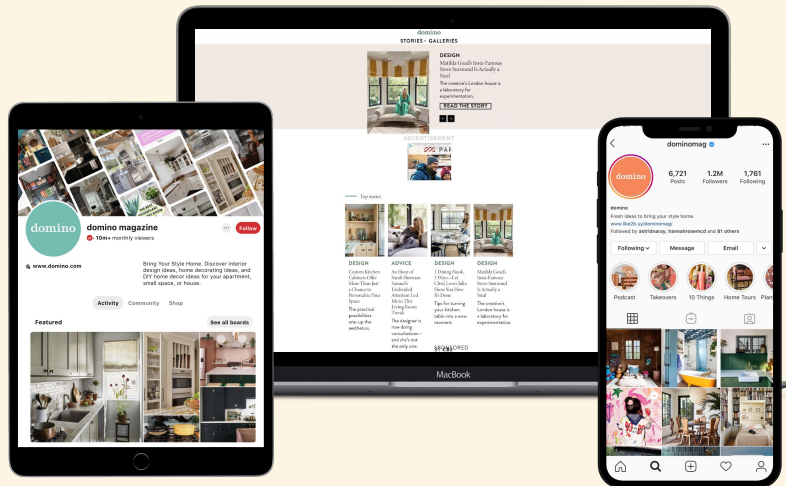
domino

STORIES GALLERIES

DESIGN

Matilda Goad's Insta-Famous Stove Surround Is Actually a Steal

The creative's London house is a laboratory for experimentation.

READ THE STORY

ADVERTISEMENT

PAR

Top stories

DESIGN

Custom Kitchen Cabinets Offer More Than Just a Chance to Personalize Your Space

The practical possibilities are up the aesthetics.

ADVICE

An Hour of Sarah Sherman Samuel's Undivided Attention Led Me to This Living Room Trend

The designer is now doing consultations—and she's not the only one.

DESIGN

I Dining Nook, 5 Ways—Let Chris Loves Julia Show You How It's Done

Tips for turning your kitchen table into a moment.

DESIGN

Matilda Goad's Insta-Famous Stove Surround Is Actually a Steal

The creative's London house is a laboratory for experimentation.

SPONSORED

MacBook

domino

domino magazine

10m+ monthly viewers

Follow

www.domino.com

Bring Your Style Home. Discover interior design ideas, home decorating ideas, and DIY home decor ideas for your apartment, small space, or house.

Activity Community Shop

Featured

See all boards

dominomag

6,721 Posts

1.2M Followers

1,761 Following

domino

domino

Fresh ideas to bring your style home.

www.like2b.co/dominomag/

Followed by astridanay, hannahrosereid and 81 others

Following

Message

Email

Podcast

Takeovers

10 Things

Home Tours

Plan